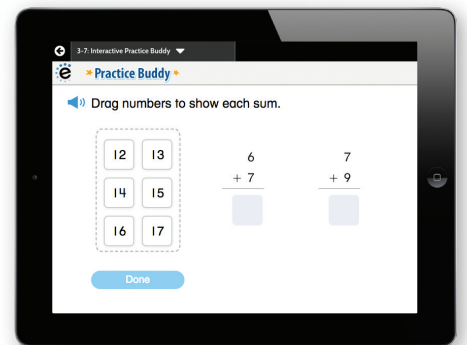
3-7: Interactive Practice Buddy

e

Practice Buddy

Drag numbers to show each sum.

12 13
14 15
16 17

$\begin{array}{r} 6 \\ +\ 7 \\ \hline \end{array}$

$\begin{array}{r} 7 \\ +\ 9 \\ \hline \end{array}$

Done